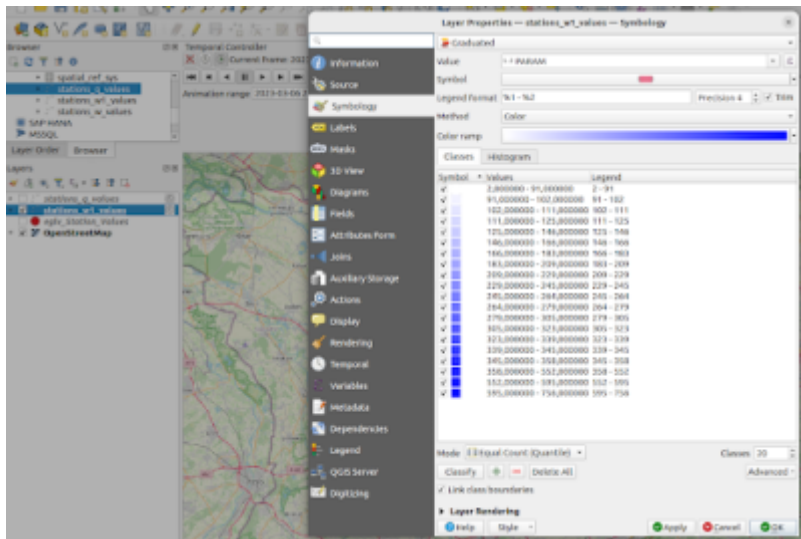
Browser
spatial_ref_sys
stations_q_values
stations_wl_values
stations_w_values
SAP HANA
MSSQL
Layer Order Browser
Layers
stations_q_values
stations_wl_values
eglv_station_values
OpenStreetMap
Temporal Controller
Current Frame: 202
Animation range: 2023-03-06 2

Layer Properties — stations_wl_values — Symbology
Information
Source
Symbology
Labels
Masks
3D View
Diagrams
Fields
Attributes Form
Joins
Auxiliary Storage
Actions
Display
Rendering
Temporal
Variables
Metadata
Dependencies
Legend
QGIS Server
Digitizing

Graduated
Value PARAM
Symbol
Legend format %1 - %2
Precision 4
Trim
Method Color
Color ramp
Classes Histogram

| Symbol | Values | Legend |
|---|---|---|
| ✓ | 2,000000 - 91,000000 | 2 - 91 |
| ✓ | 91,000000 - 102,000000 | 91 - 102 |
| ✓ | 102,000000 - 111,000000 | 102 - 111 |
| ✓ | 111,000000 - 125,000000 | 111 - 125 |
| ✓ | 125,000000 - 146,000000 | 125 - 146 |
| ✓ | 146,000000 - 166,000000 | 146 - 166 |
| ✓ | 166,000000 - 183,000000 | 166 - 183 |
| ✓ | 183,000000 - 209,000000 | 183 - 209 |
| ✓ | 209,000000 - 229,000000 | 209 - 229 |
| ✓ | 229,000000 - 245,000000 | 229 - 245 |
| ✓ | 245,000000 - 264,000000 | 245 - 264 |
| ✓ | 264,000000 - 279,000000 | 264 - 279 |
| ✓ | 279,000000 - 305,000000 | 279 - 305 |
| ✓ | 305,000000 - 323,000000 | 305 - 323 |
| ✓ | 323,000000 - 339,000000 | 323 - 339 |
| ✓ | 339,000000 - 345,000000 | 339 - 345 |
| ✓ | 345,000000 - 358,000000 | 345 - 358 |
| ✓ | 358,000000 - 552,000000 | 358 - 552 |
| ✓ | 552,000000 - 595,000000 | 552 - 595 |
| ✓ | 595,000000 - 758,000000 | 595 - 758 |

Mode Equal Count (Quantile)
Classes 20
Classify
Delete All
Advanced
Link class boundaries
Layer Rendering
Help
Style
Apply
Cancel
OK